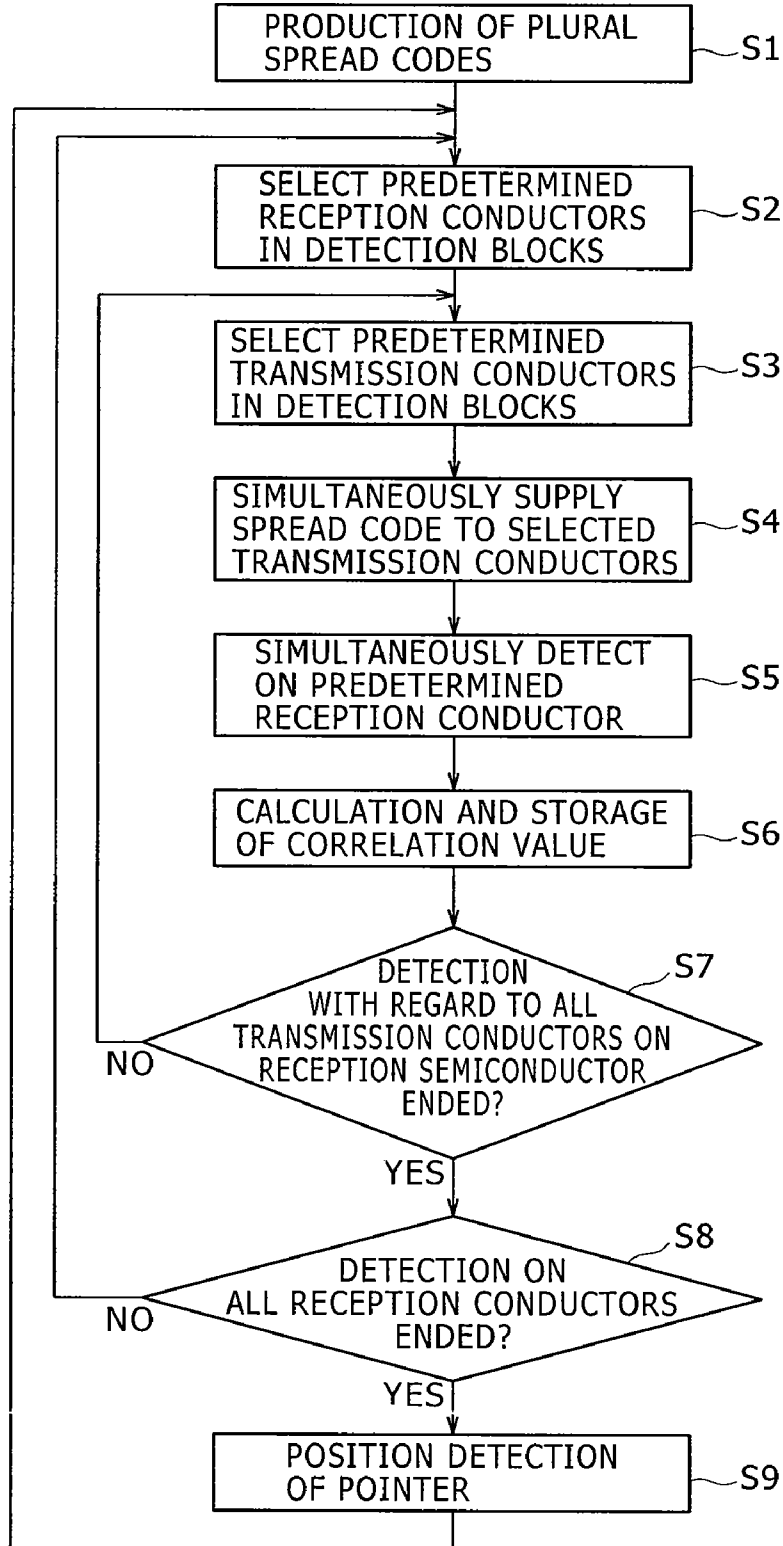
PRODUCTION OF PLURAL SPREAD CODES
S1

SELECT PREDETERMINED RECEPTION CONDUCTORS IN DETECTION BLOCKS
S2

SELECT PREDETERMINED TRANSMISSION CONDUCTORS IN DETECTION BLOCKS
S3

SIMULTANEOUSLY SUPPLY SPREAD CODE TO SELECTED TRANSMISSION CONDUCTORS
S4

SIMULTANEOUSLY DETECT ON PREDETERMINED RECEPTION CONDUCTOR
S5

CALCULATION AND STORAGE OF CORRELATION VALUE
S6

DETECTION WITH REGARD TO ALL TRANSMISSION CONDUCTORS ON RECEPTION SEMICONDUCTOR ENDED?
S7
NO
YES

DETECTION ON ALL RECEPTION CONDUCTORS ENDED?
S8
NO
YES

POSITION DETECTION OF POINTER
S9